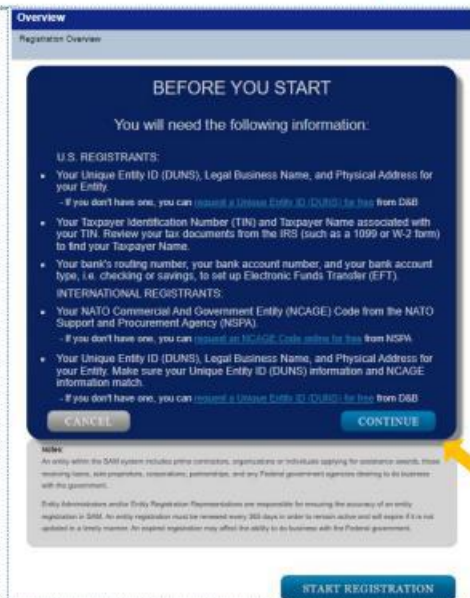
Overview

Registration Overview

BEFORE YOU START

You will need the following information:

U.S. REGISTRANTS:

- Your Unique Entity ID (DUNS), Legal Business Name, and Physical Address for your Entity.
  - If you don't have one, you can request a Unique Entity ID (DUNS) for free from D&B
- Your Taxpayer Identification Number (TIN) and Taxpayer Name associated with your TIN. Review your tax documents from the IRS (such as a 1099 or W-2 form) to find your Taxpayer Name.
- Your bank's routing number, your bank account number, and your bank account type, i.e. checking or savings, to set up Electronic Funds Transfer (EFT).

INTERNATIONAL REGISTRANTS:

- Your NATO Commercial And Government Entity (NCAGE) Code from the NATO Support and Procurement Agency (NSPA).
  - If you don't have one, you can request an NCAGE Code online for free from NSPA
- Your Unique Entity ID (DUNS), Legal Business Name, and Physical Address for your Entity. Make sure your Unique Entity ID (DUNS) information and NCAGE information match.
  - If you don't have one, you can request a Unique Entity ID (DUNS) for free from D&B

CANCEL

CONTINUE

Notes:
An entity within the SAM system includes prime contractors, organizations or individuals applying for assistance awards, those receiving loans, sole proprietors, corporations, partnerships, and any Federal government agencies desiring to do business with the government.

Entity Administrators and/or Entity Registration Representatives are responsible for ensuring the accuracy of an entity registration in SAM. An entity registration must be renewed every 365 days in order to remain active and will expire if it is not updated in a timely manner. An expired registration may affect the ability to do business with the Federal government.

START REGISTRATION